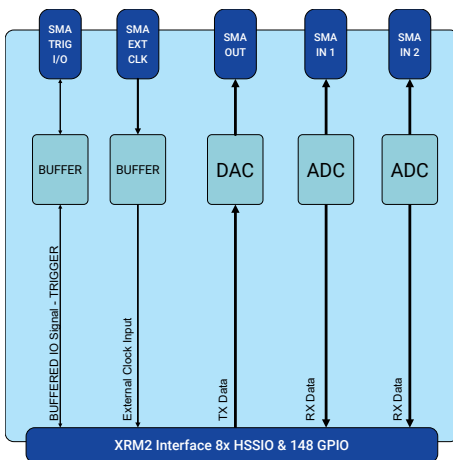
SMA TRIG I/O

SMA EXT CLK

SMA OUT

SMA IN 1

SMA IN 2

BUFFER

BUFFER

DAC

ADC

ADC

BUFFERED IO Signal - TRIGGER

External Clock Input

TX Data

RX Data

RX Data

XRM2 Interface 8x HSSIO & 148 GPIO